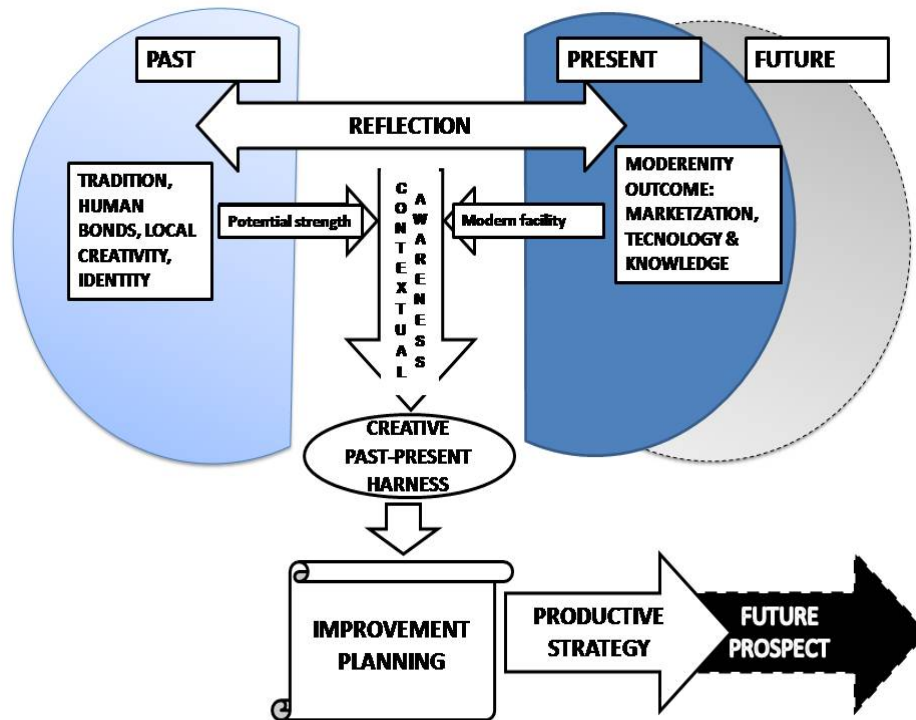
PAST

PRESENT

FUTURE

REFLECTION

TRADITION, HUMAN BONDS, LOCAL CREATIVITY, IDENTITY

Potential strength

CONTEXTUAL

AWARENESS

Modern facility

MODERENITY OUTCOME: MARKETZATION, TECNOLOGY & KNOWLEDGE

CREATIVE PAST-PRESENT HARNESS

IMPROVEMENT PLANNING

PRODUCTIVE STRATEGY

FUTURE PROSPECT